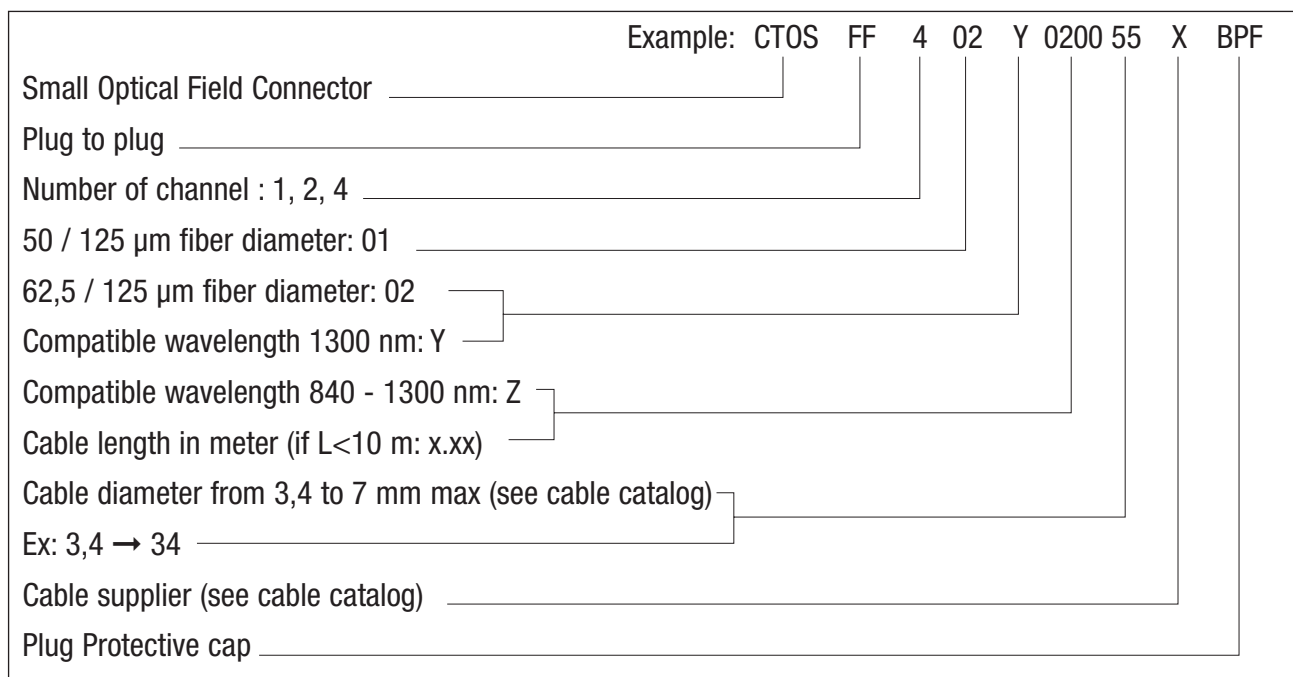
Example: CTOS FF 4 02 Y 0200 55 X BPF

Small Optical Field Connector

Plug to plug

Number of channel : 1, 2, 4

50 / 125 µm fiber diameter: 01

62,5 / 125 µm fiber diameter: 02

Compatible wavelength 1300 nm: Y

Compatible wavelength 840 - 1300 nm: Z

Cable length in meter (if L<10 m: x.xx)

Cable diameter from 3,4 to 7 mm max (see cable catalog)

Ex: 3,4 → 34

Cable supplier (see cable catalog)

Plug Protective cap